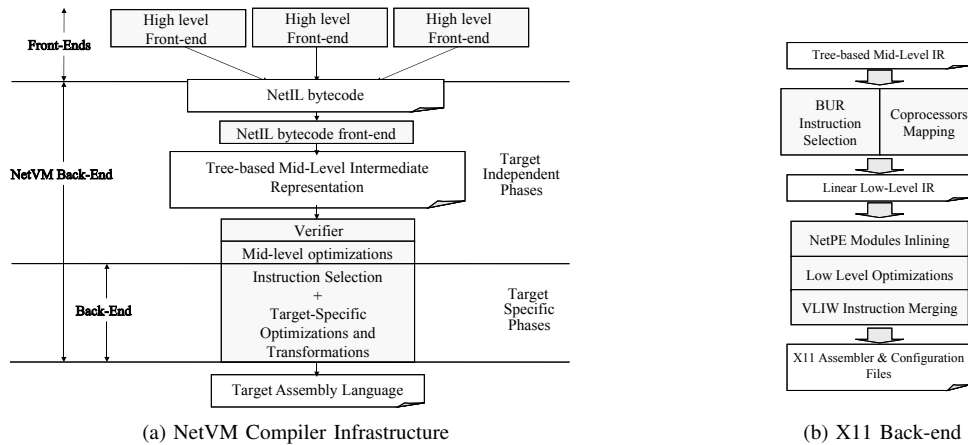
Front-Ends

High level Front-end

High level Front-end

High level Front-end

NetVM Back-End

NetIL bytecode

NetIL bytecode front-end

Tree-based Mid-Level Intermediate Representation

Target Independent Phases

Verifier

Mid-level optimizations

Back-End

Instruction Selection + Target-Specific Optimizations and Transformations

Target Specific Phases

Target Assembly Language

(a) NetVM Compiler Infrastructure

Tree-based Mid-Level IR

BUR Instruction Selection

Coprocessors Mapping

Linear Low-Level IR

NetPE Modules Inlining

Low Level Optimizations

VLIW Instruction Merging

X11 Assembler & Configuration Files

(b) X11 Back-end